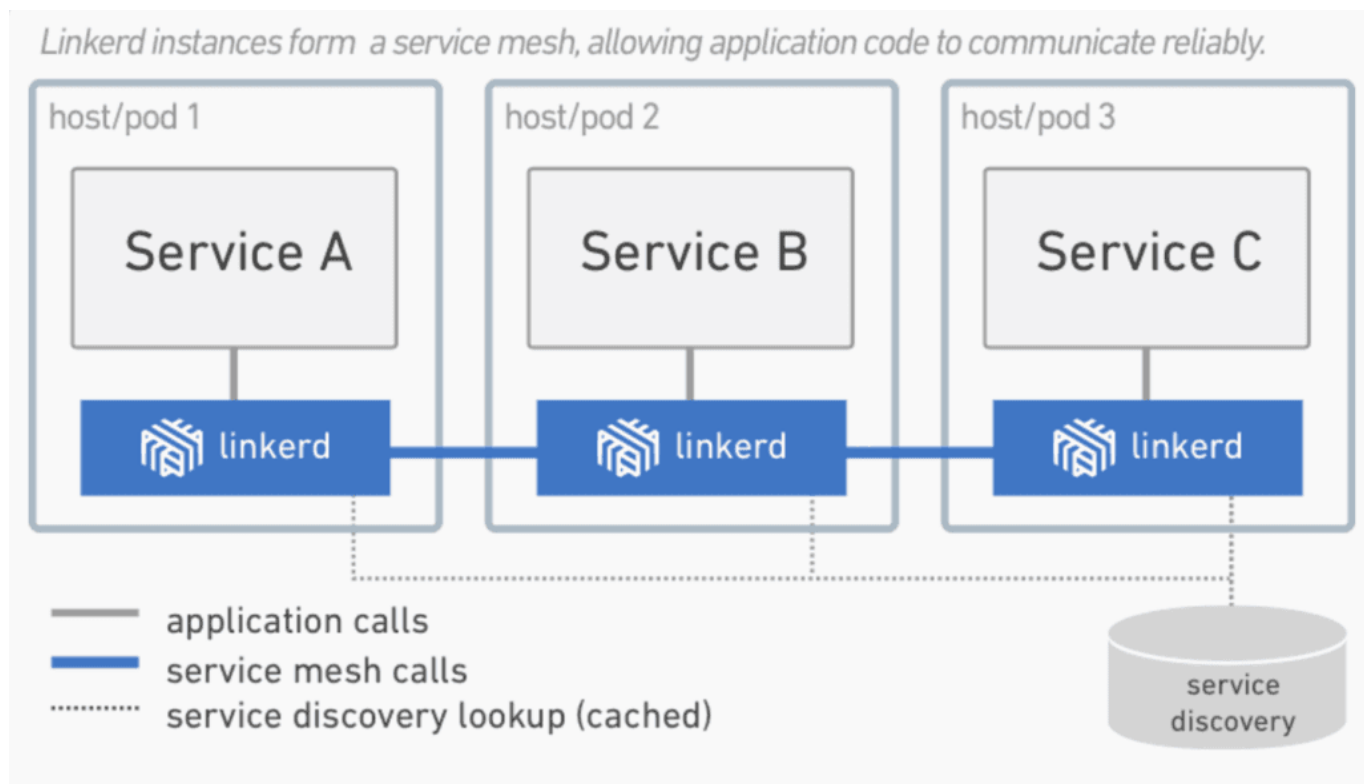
Linkerd instances form a service mesh, allowing application code to communicate reliably.

host/pod 1

Service A

linkerd

host/pod 2

Service B

linkerd

host/pod 3

Service C

linkerd

application calls

service mesh calls

service discovery lookup (cached)

service discovery